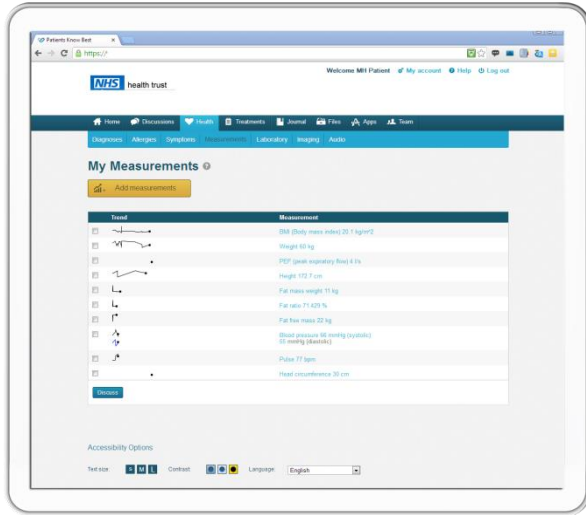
Patients Know Best

https://

NHS health trust

Welcome MH Patient  My account  Help  Log out

Home  Discussions  Health  Treatments  Journal  Files  Apps  Team

Diagnoses  Allergies  Symptoms  Measurements  Laboratory  Imaging  Audio

My Measurements

Add measurements

| | Trend | Measurement |
|---|---|---|
| | | BMI (Body mass index) 20.1 kg/m^2 |
| | | Weight 60 kg |
| | | PEF (peak expiratory flow) 4 l/s |
| | | Height 172.7 cm |
| | | Fat mass weight 11 kg |
| | | Fat ratio 71.429 % |
| | | Fat free mass 22 kg |
| | | Blood pressure 98 mmHg (systolic) 55 mmHg (diastolic) |
| | | Pulse 77 bpm |
| | | Head circumference 30 cm |

Discuss

Accessibility Options

Text size S M L  Contrast  Language English